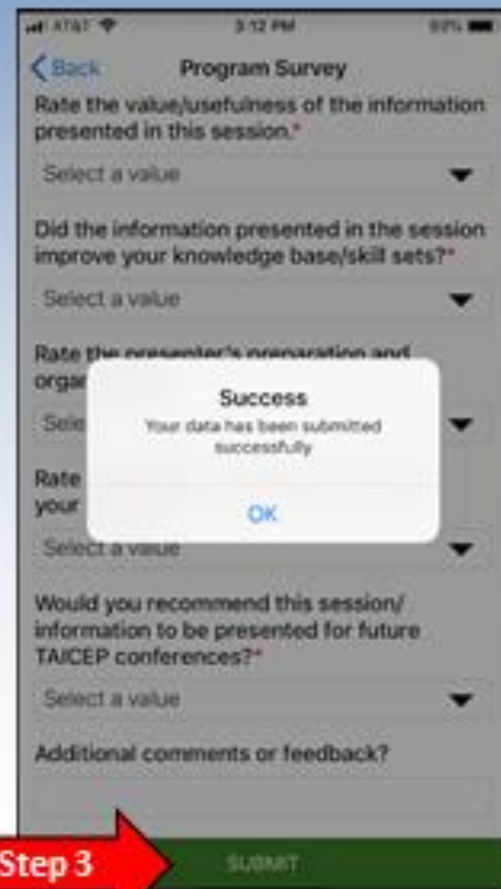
AT&T 3:12 PM 93%

Back Program Survey

Rate the value/usefulness of the information presented in this session.*

Select a value

Did the information presented in the session improve your knowledge base/skill sets?*

Select a value

Rate the presenter's preparation and orga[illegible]

Sele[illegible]

Rate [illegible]
your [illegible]

Success
Your data has been submitted successfully

OK

Select a value

Would you recommend this session/ information to be presented for future TAICEP conferences?*

Select a value

Additional comments or feedback?

Step 3

SUBMIT